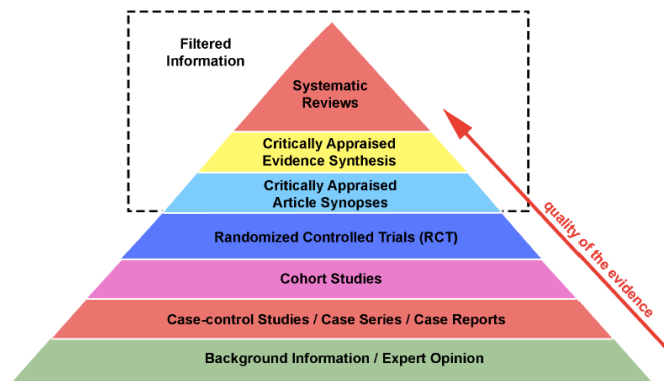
Filtered Information

Systematic Reviews

Critically Appraised Evidence Synthesis

Critically Appraised Article Synopses

Randomized Controlled Trials (RCT)

Cohort Studies

Case-control Studies / Case Series / Case Reports

Background Information / Expert Opinion

quality of the evidence